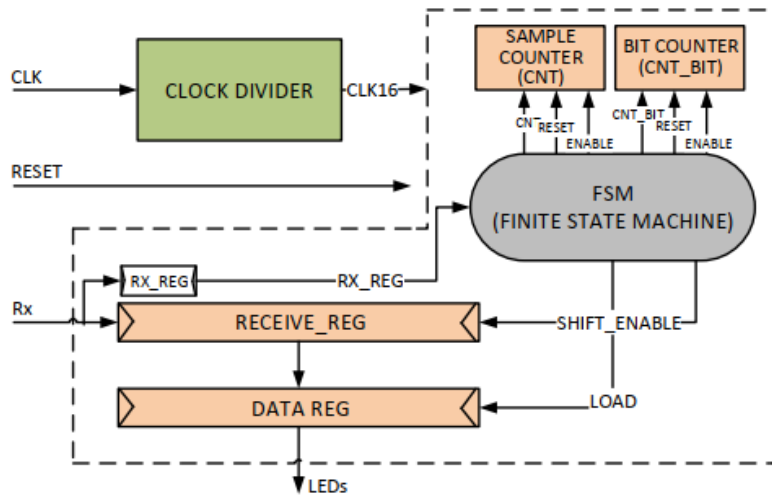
CLK

CLOCK DIVIDER

CLK16

SAMPLE COUNTER (CNT)

BIT COUNTER (CNT_BIT)

CNT

RESET

ENABLE

CNT_BIT

RESET

ENABLE

RESET

FSM (FINITE STATE MACHINE)

RX_REG

RX_REG

Rx

RECEIVE_REG

SHIFT_ENABLE

DATA REG

LOAD

LEDs